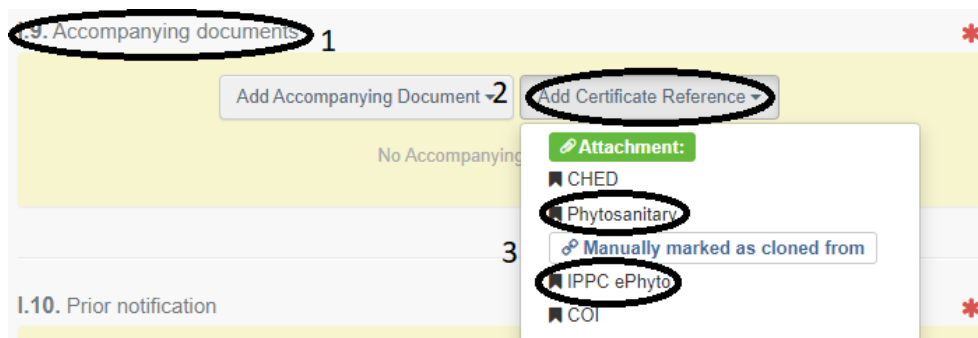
I.9. Accompanying documents 1

*

Add Accompanying Document 2 Add Certificate Reference

No Accompanying

Attachment:

CHED

Phytosanitary

3

Manually marked as cloned from

IPPC ePhyto

COI

I.10. Prior notification

*